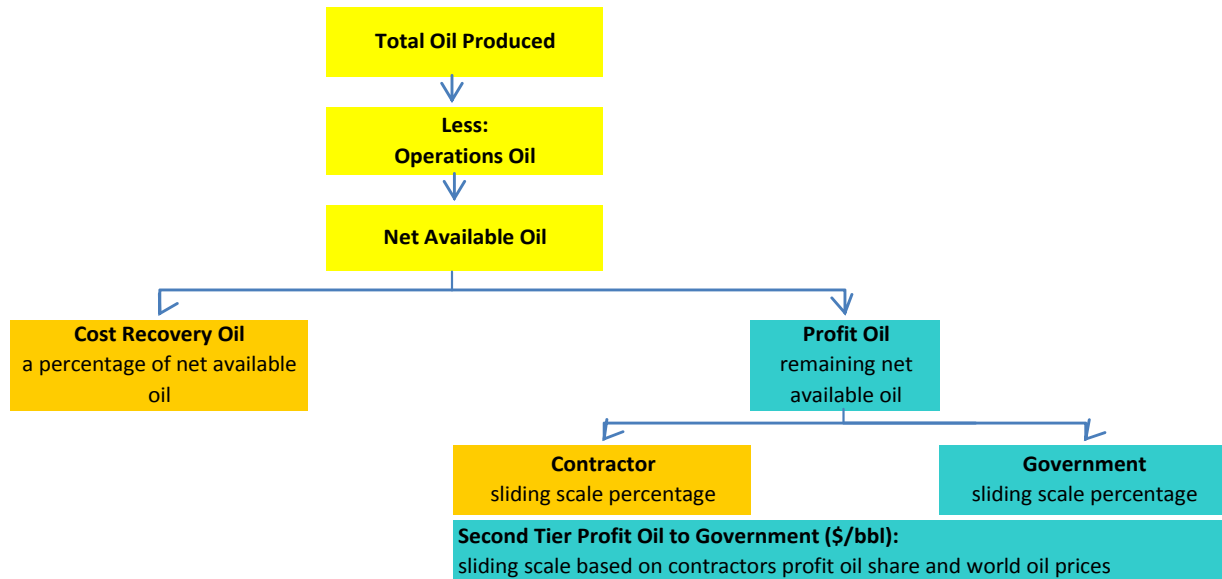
Total Oil Produced

Less:
Operations Oil

Net Available Oil

Cost Recovery Oil
a percentage of net available oil

Profit Oil
remaining net available oil

Contractor
sliding scale percentage

Government
sliding scale percentage

Second Tier Profit Oil to Government ($/bbl):
sliding scale based on contractors profit oil share and world oil prices